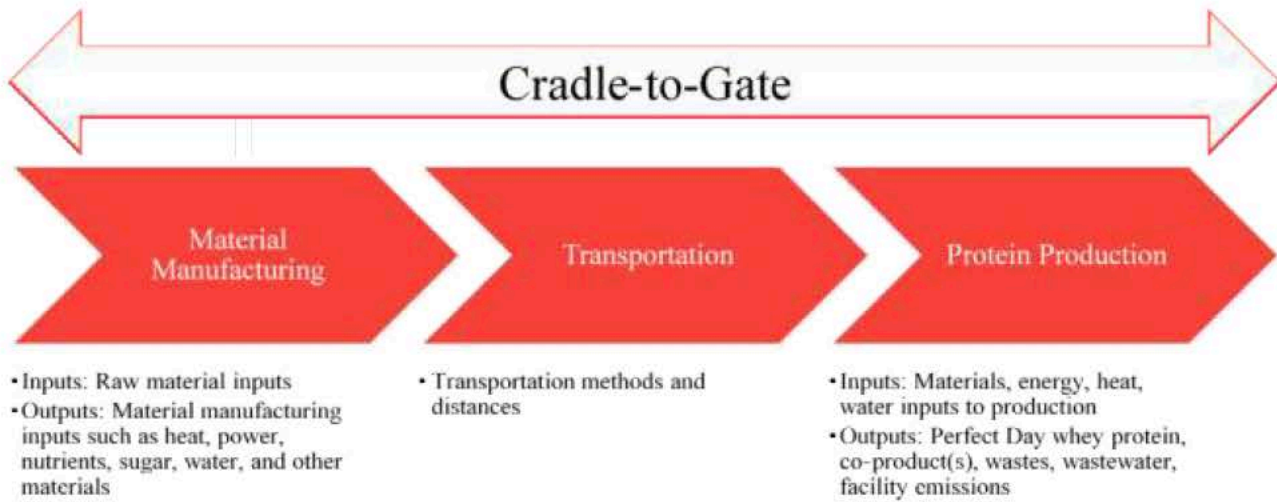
Cradle-to-Gate

Material Manufacturing

Transportation

Protein Production

• Inputs: Raw material inputs
• Outputs: Material manufacturing inputs such as heat, power, nutrients, sugar, water, and other materials

• Transportation methods and distances

• Inputs: Materials, energy, heat, water inputs to production
• Outputs: Perfect Day whey protein, co-product(s), wastes, wastewater, facility emissions